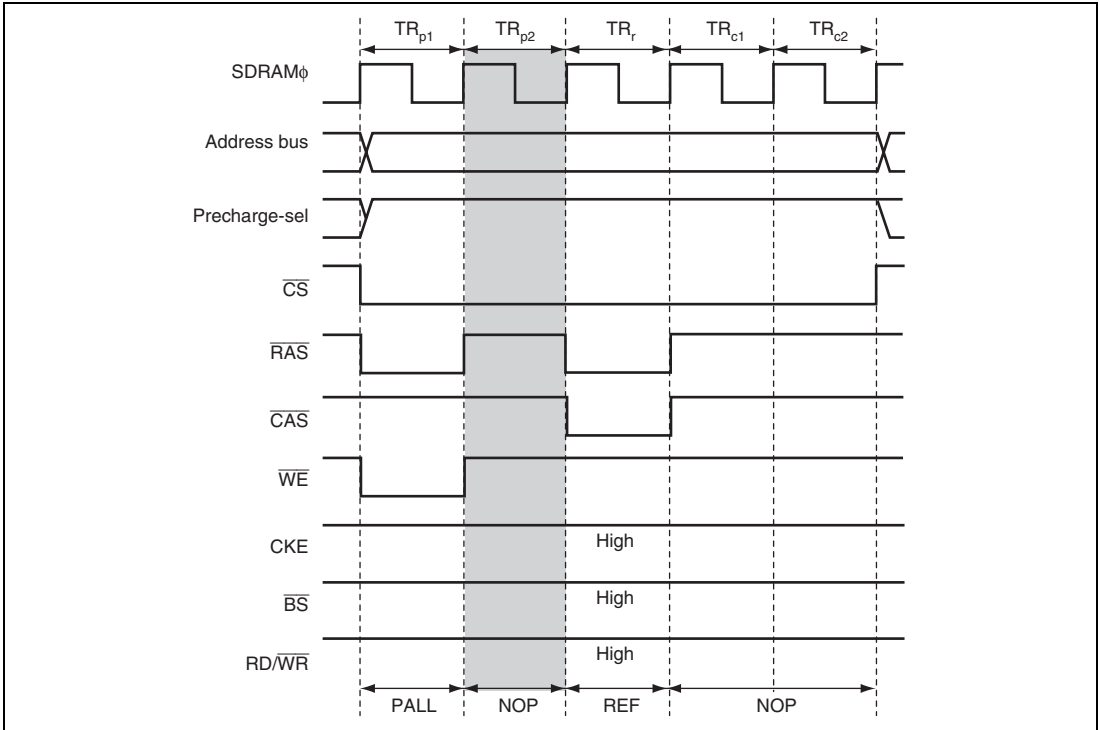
$TR_{p1}$ $TR_{p2}$ $TR_{r}$ $TR_{c1}$ $TR_{c2}$

SDRAM$\phi$

Address bus

Precharge-sel

$\overline{CS}$

$\overline{RAS}$

$\overline{CAS}$

$\overline{WE}$

CKE

High

$\overline{BS}$

High

RD/$\overline{WR}$

High

PALL NOP REF NOP